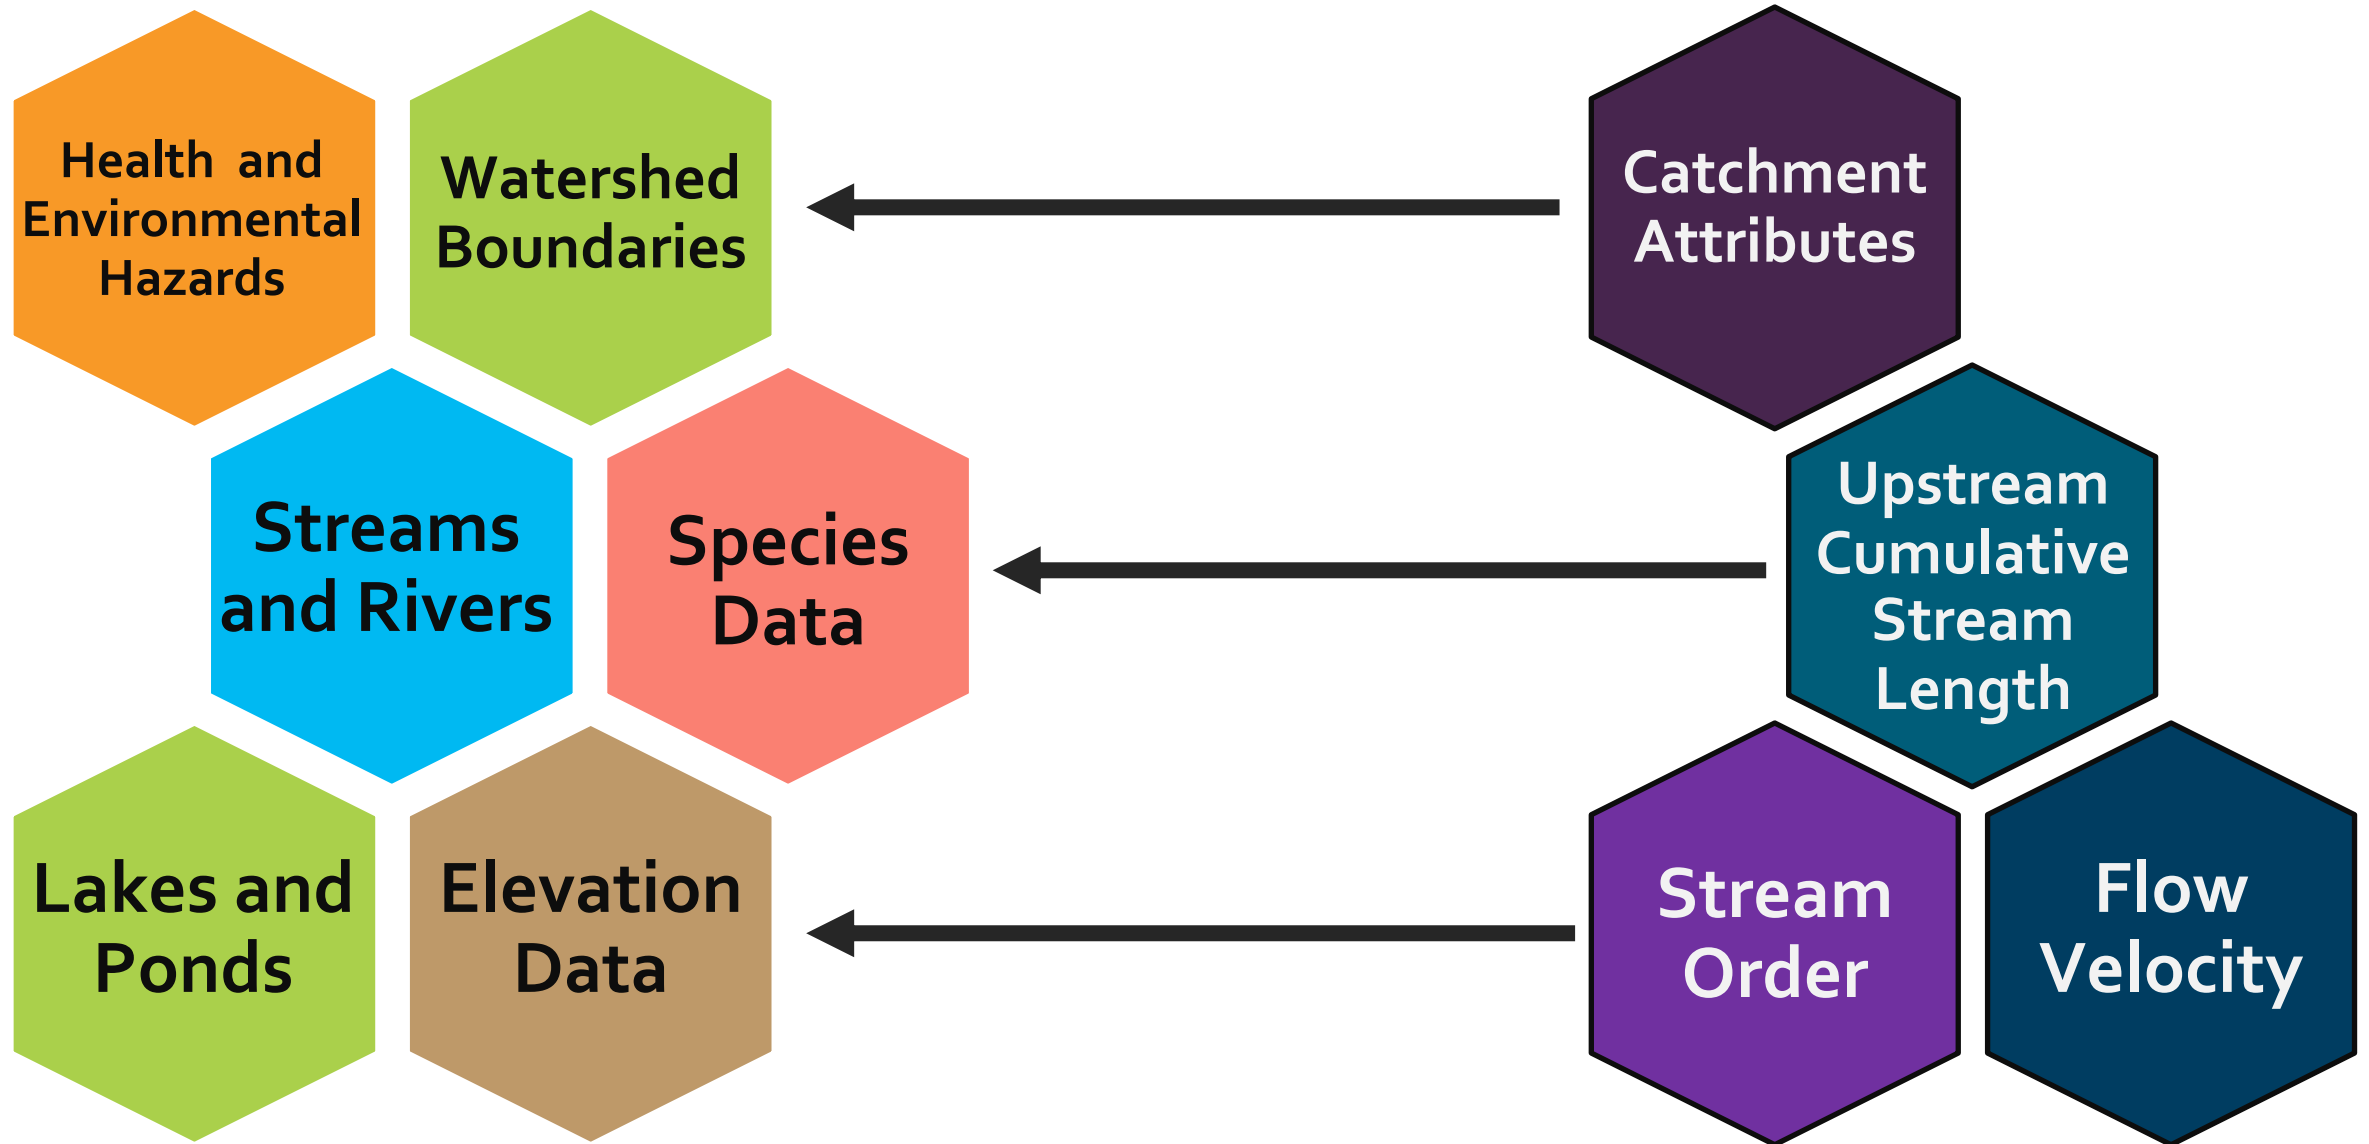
Health and Environmental Hazards

Watershed Boundaries

Catchment Attributes

Streams and Rivers

Species Data

Upstream Cumulative Stream Length

Lakes and Ponds

Elevation Data

Stream Order

Flow Velocity